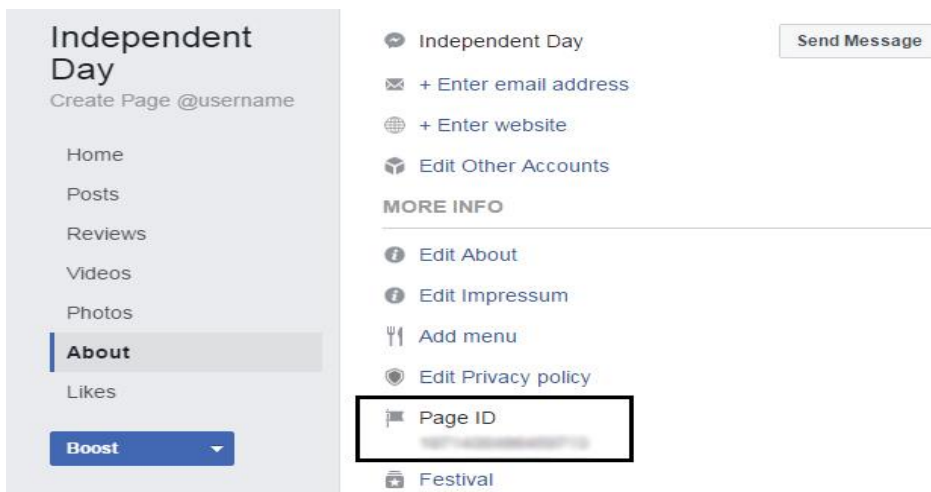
Independent Day
Create Page @username

Home
Posts
Reviews
Videos
Photos
About
Likes

Boost

Independent Day
Send Message
+ Enter email address
+ Enter website
Edit Other Accounts
MORE INFO
Edit About
Edit Impressum
Add menu
Edit Privacy policy
Page ID
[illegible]
Festival